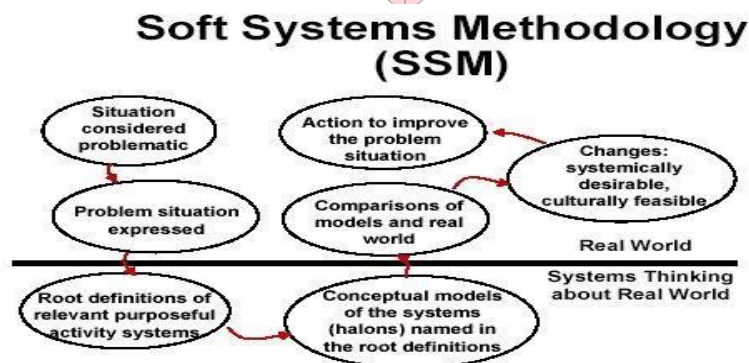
Soft Systems Methodology (SSM)

Situation considered problematic

Action to improve the problem situation

Changes: systemically desirable, culturally feasible

Problem situation expressed

Comparisons of models and real world

Real World

Systems Thinking about Real World

Root definitions of relevant purposeful activity systems

Conceptual models of the systems (halons) named in the root definitions